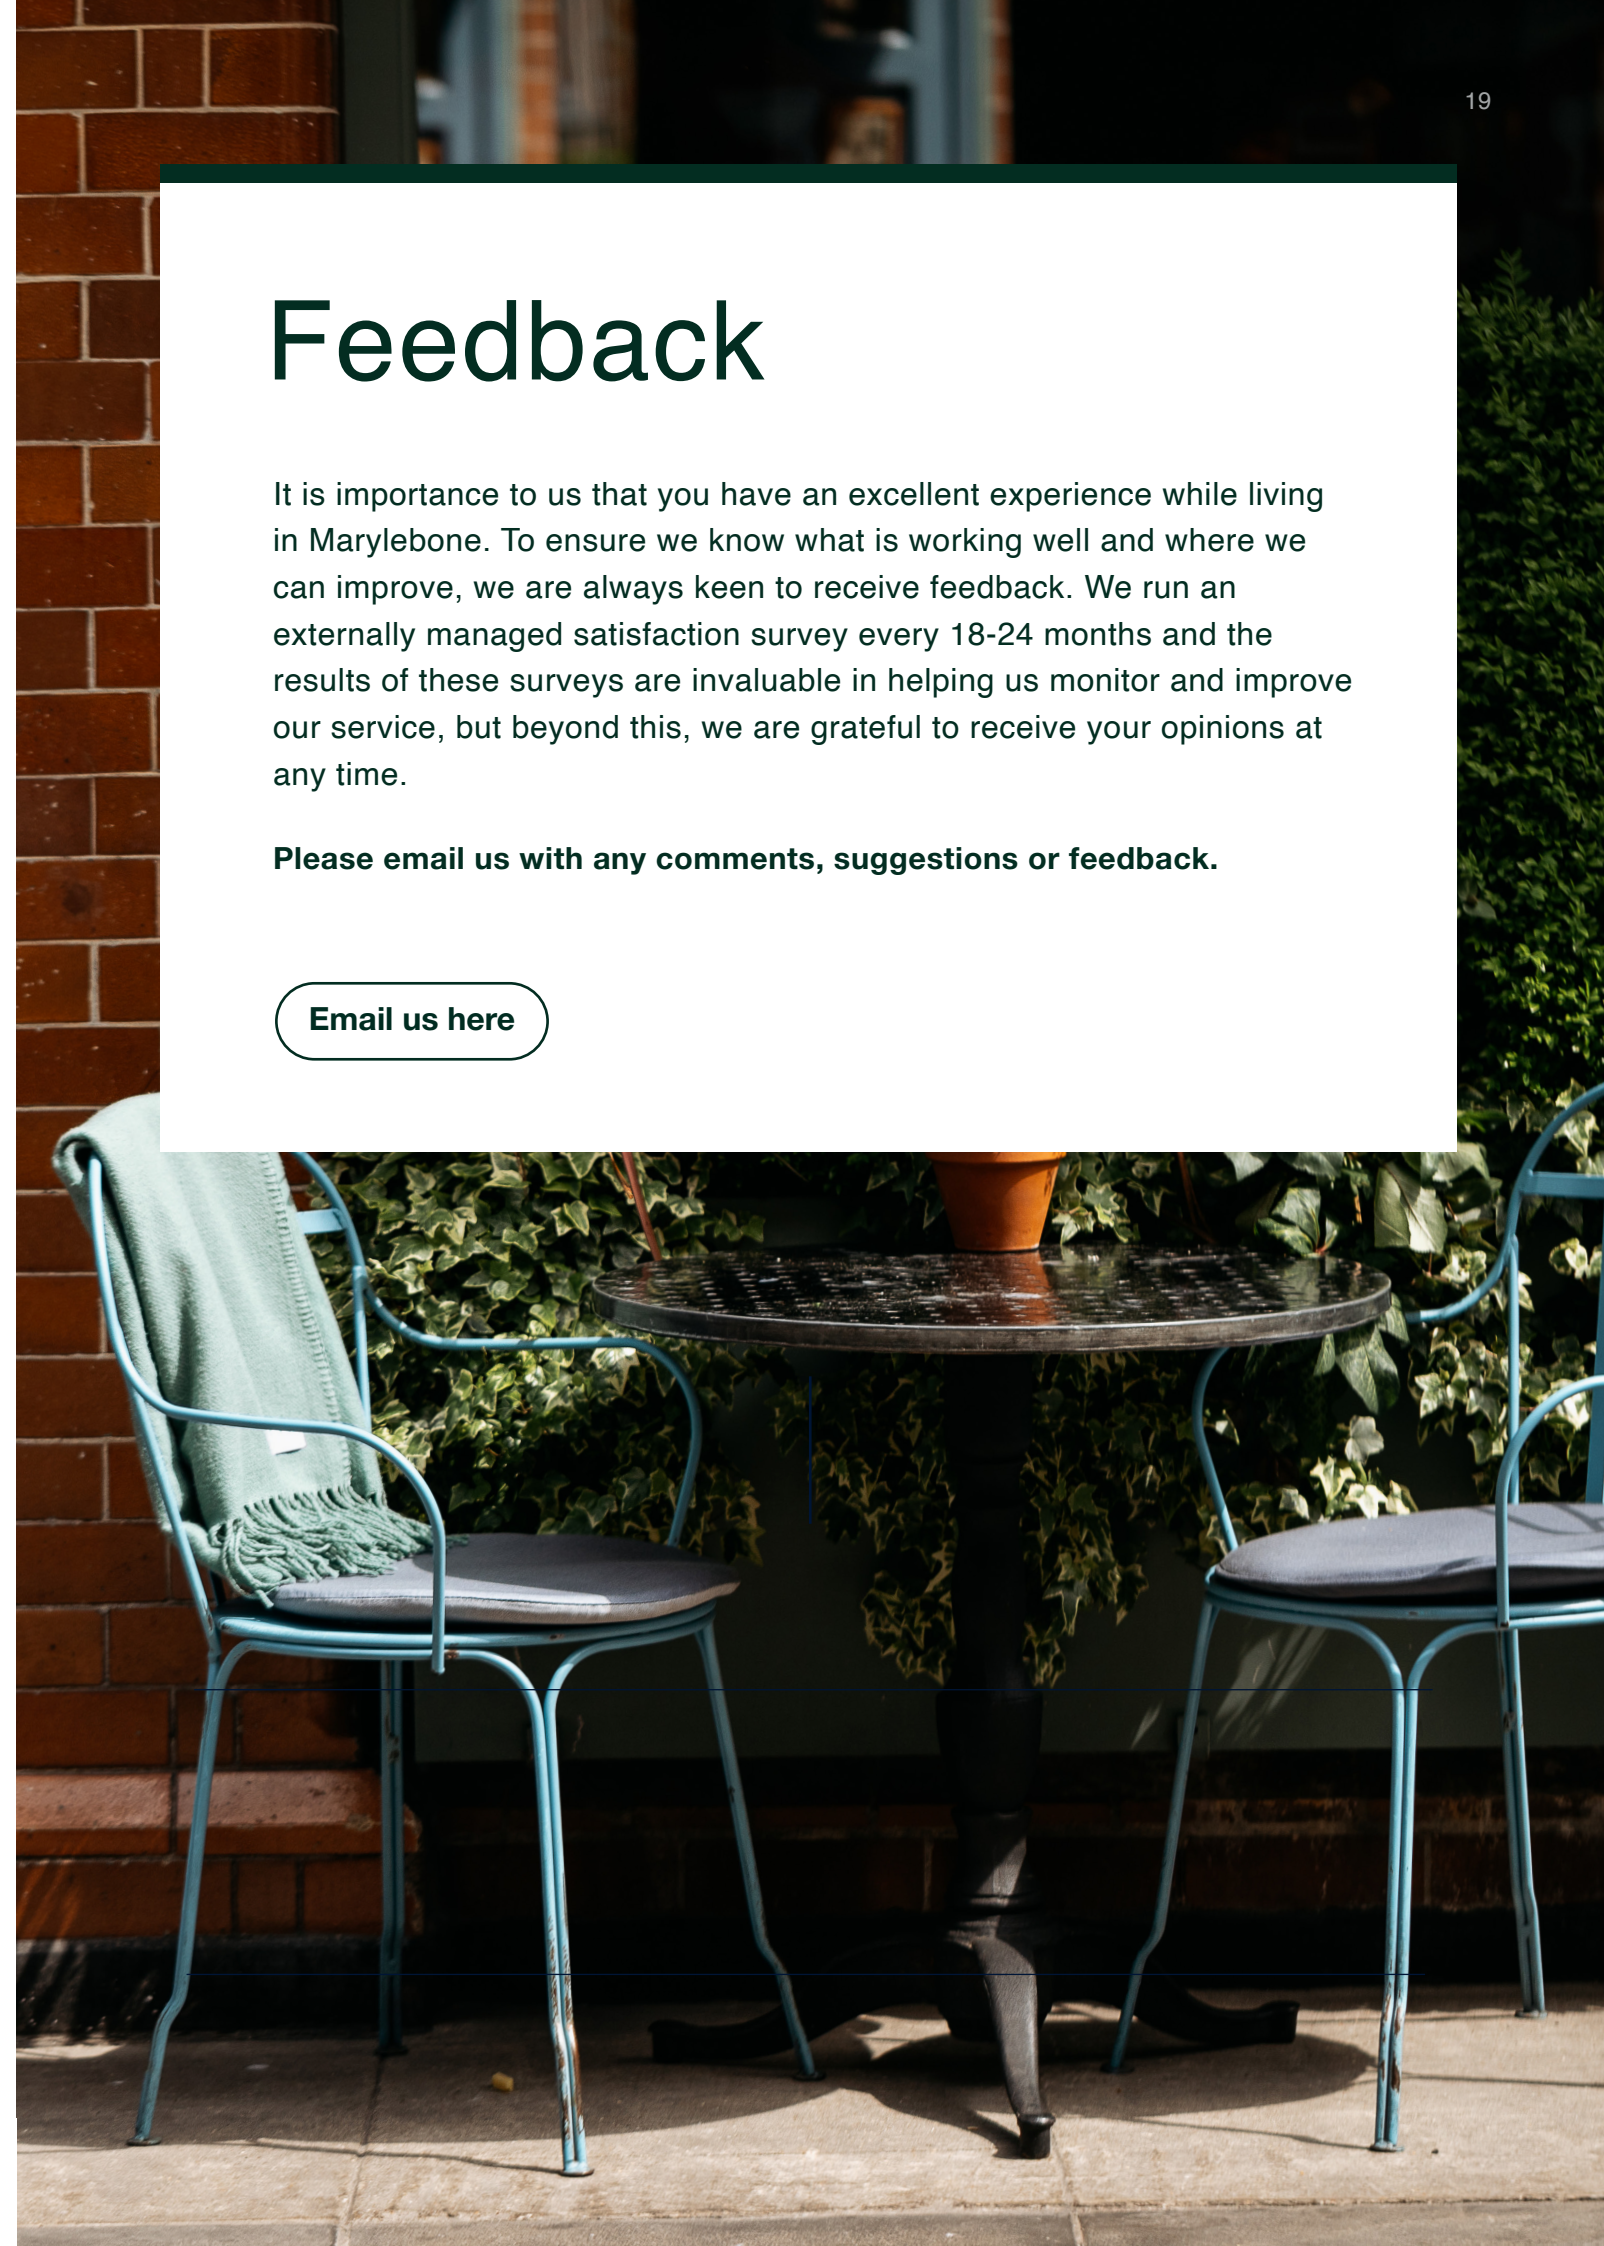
19

Feedback

It is importance to us that you have an excellent experience while living in Marylebone. To ensure we know what is working well and where we can improve, we are always keen to receive feedback. We run an externally managed satisfaction survey every 18-24 months and the results of these surveys are invaluable in helping us monitor and improve our service, but beyond this, we are grateful to receive your opinions at any time.

**Please email us with any comments, suggestions or feedback.**

Email us here